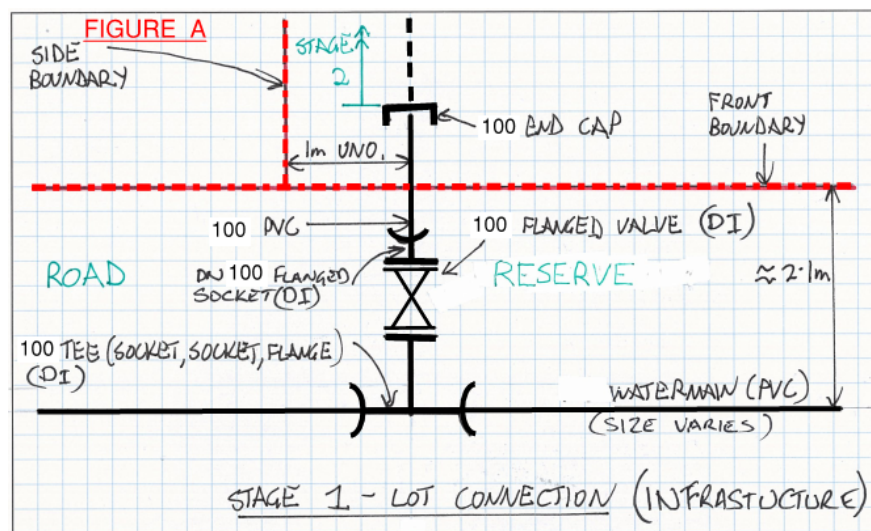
FIGURE A

SIDE BOUNDARY

STAGE 2

100 END CAP

FRONT BOUNDARY

1m UNO.

100 PVC

100 FLANGED VALVE (DI)

ROAD

DN 100 FLANGED SOCKET (DI)

RESERVE

≈ 2·1m

100 TEE (SOCKET, SOCKET, FLANGE) (DI)

WATERMAIN (PVC) (SIZE VARIES)

STAGE 1 - LOT CONNECTION (INFRASTUCTURE)